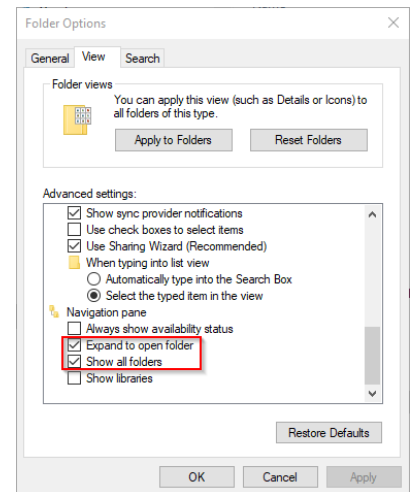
Folder Options

General View Search

Folder views

You can apply this view (such as Details or Icons) to all folders of this type.

Apply to Folders

Reset Folders

Advanced settings:

Show sync provider notifications

Use check boxes to select items

Use Sharing Wizard (Recommended)

When typing into list view

Automatically type into the Search Box

Select the typed item in the view

Navigation pane

Always show availability status

Expand to open folder

Show all folders

Show libraries

Restore Defaults

OK Cancel Apply